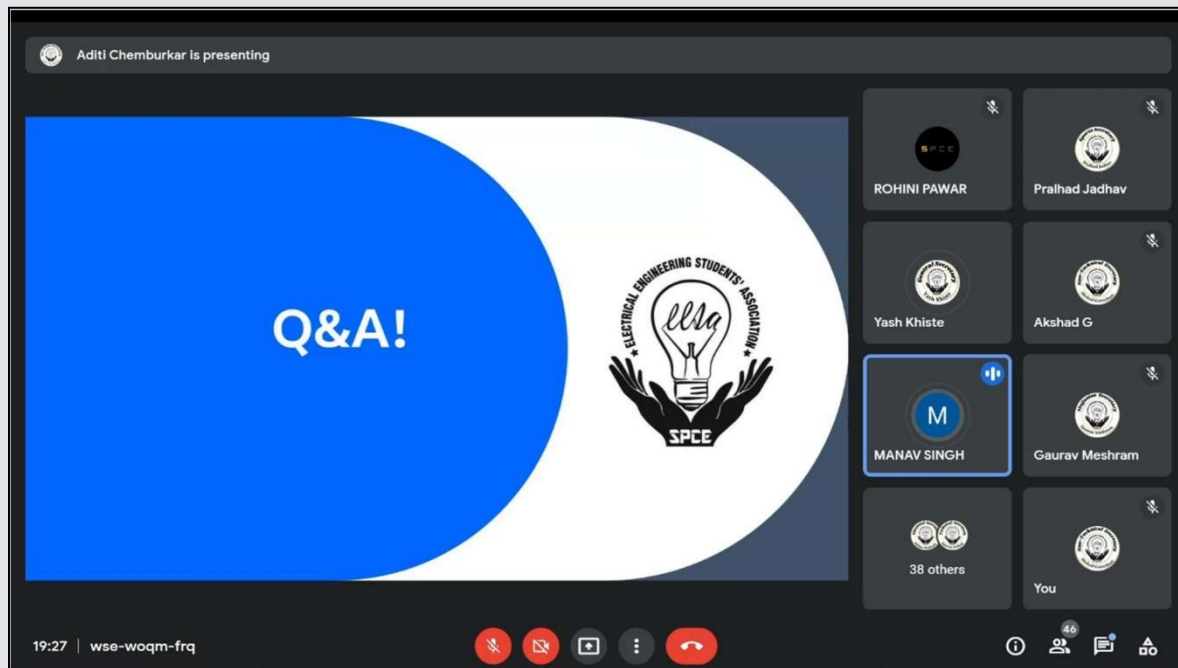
Aditi Chemburkar is presenting

Q&A!

ELECTRICAL ENGINEERING STUDENTS' ASSOCIATION
eesa
SPCE

SPCE
ROHINI PAWAR

Pralhad Jadhav

Yash Khiste

Akshad G

M
MANAV SINGH

Gaurav Meshram

38 others

You

19:27 | wse-woqm-frq

46